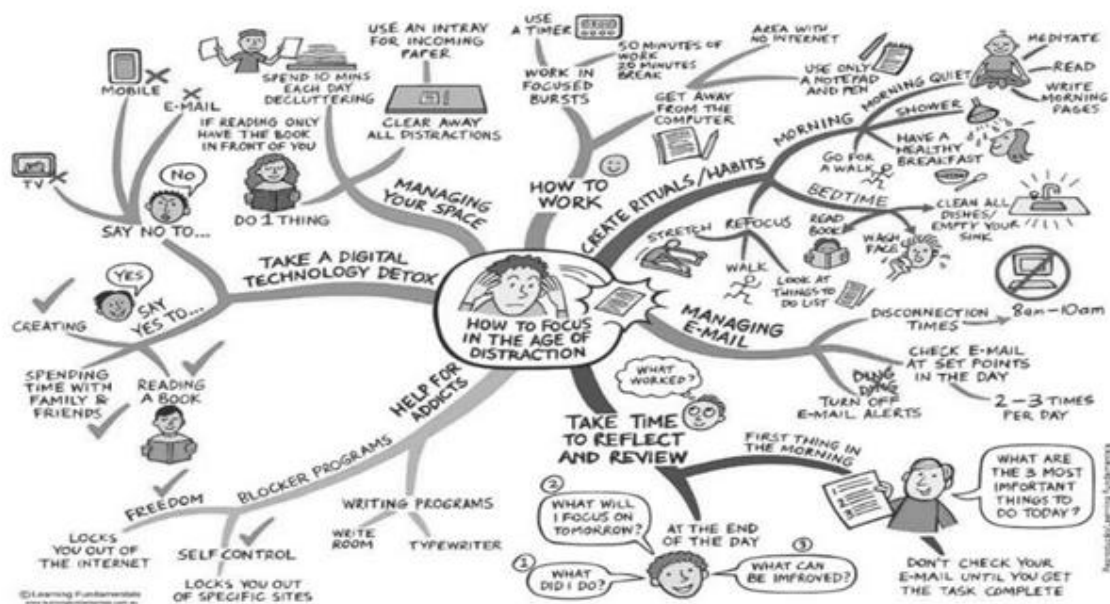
HOW TO FOCUS IN THE AGE OF DISTRACTION

MANAGING YOUR SPACE

USE AN INTRAY FOR INCOMING PAPER

SPEND 10 MINS EACH DAY DECLUTTERING

CLEAR AWAY ALL DISTRACTIONS

IF READING ONLY HAVE THE BOOK IN FRONT OF YOU

DO 1 THING

HOW TO WORK

USE A TIMER

WORK IN FOCUSED BURSTS

50 MINUTES OF WORK 10 MINUTES BREAK

AREA WITH NO INTERNET

USE ONLY A NOTEPAD AND PEN

GET AWAY FROM THE COMPUTER

CREATE RITUALS/HABITS

MORNING

MORNING QUIET

MEDITATE

READ

WRITE MORNING PAGES

SHOWER

HAVE A HEALTHY BREAKFAST

GO FOR A WALK

BEDTIME

READ BOOK

WASH FACE

CLEAN ALL DISHES/ EMPTY YOUR SINK

STRETCH

REFOCUS

WALK

LOOK AT THINGS TO DO LIST

MANAGING E-MAIL

DISCONNECTION TIMES

8am – 10am

CHECK E-MAIL AT SET POINTS IN THE DAY

2 – 3 TIMES PER DAY

DING DING

TURN OFF E-MAIL ALERTS

TAKE A DIGITAL TECHNOLOGY DETOX

SAY NO TO...

NO

TV

MOBILE

E-MAIL

SAY YES TO...

YES

CREATING

SPENDING TIME WITH FAMILY & FRIENDS

READING A BOOK

HELP FOR ADDICTS

BLOCKER PROGRAMS

FREEDOM

LOCKS YOU OUT OF THE INTERNET

SELF CONTROL

LOCKS YOU OUT OF SPECIFIC SITES

WRITING PROGRAMS

WRITE ROOM

TYPEWRITER

TAKE TIME TO REFLECT AND REVIEW

WHAT WORKED?

AT THE END OF THE DAY

1 WHAT DID I DO?

2 WHAT WILL I FOCUS ON TOMORROW?

3 WHAT CAN BE IMPROVED?

FIRST THING IN THE MORNING

WHAT ARE THE 3 MOST IMPORTANT THINGS TO DO TODAY?

DON'T CHECK YOUR E-MAIL UNTIL YOU GET THE TASK COMPLETE

©Learning Fundamentals

Reproduced Learning Fundamentals